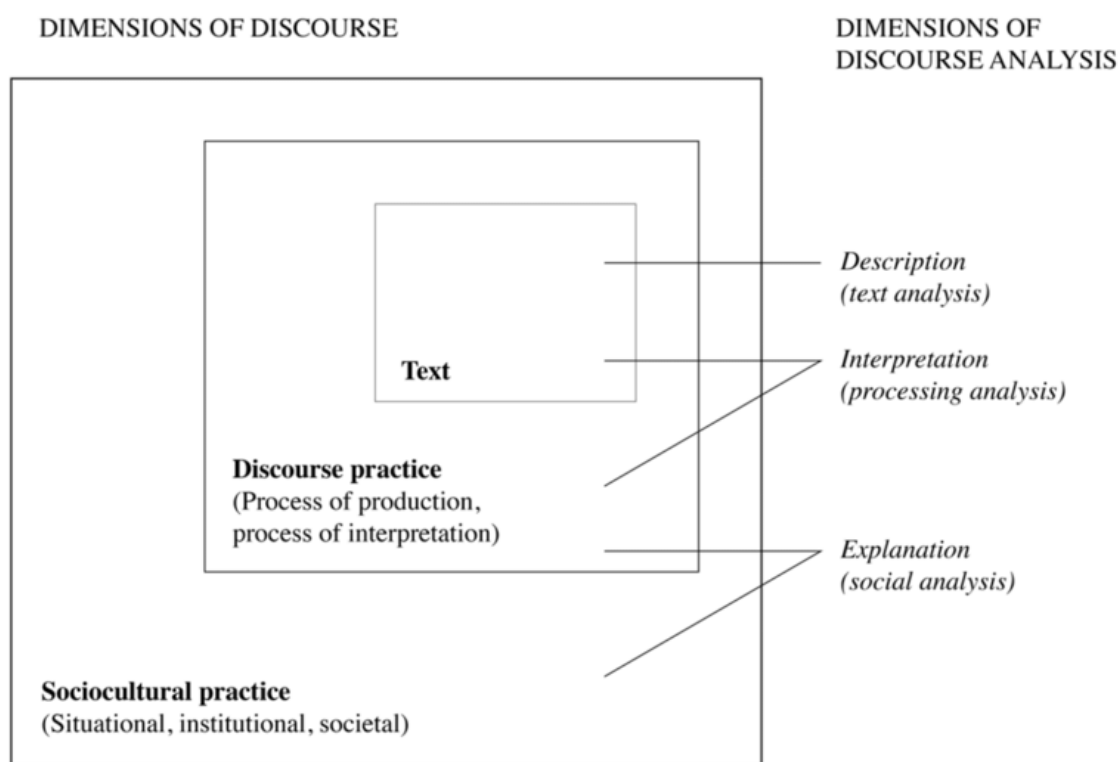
DIMENSIONS OF DISCOURSE

DIMENSIONS OF DISCOURSE ANALYSIS

Text

Description
(text analysis)

Interpretation
(processing analysis)

Discourse practice
(Process of production, process of interpretation)

Explanation
(social analysis)

Sociocultural practice
(Situational, institutional, societal)